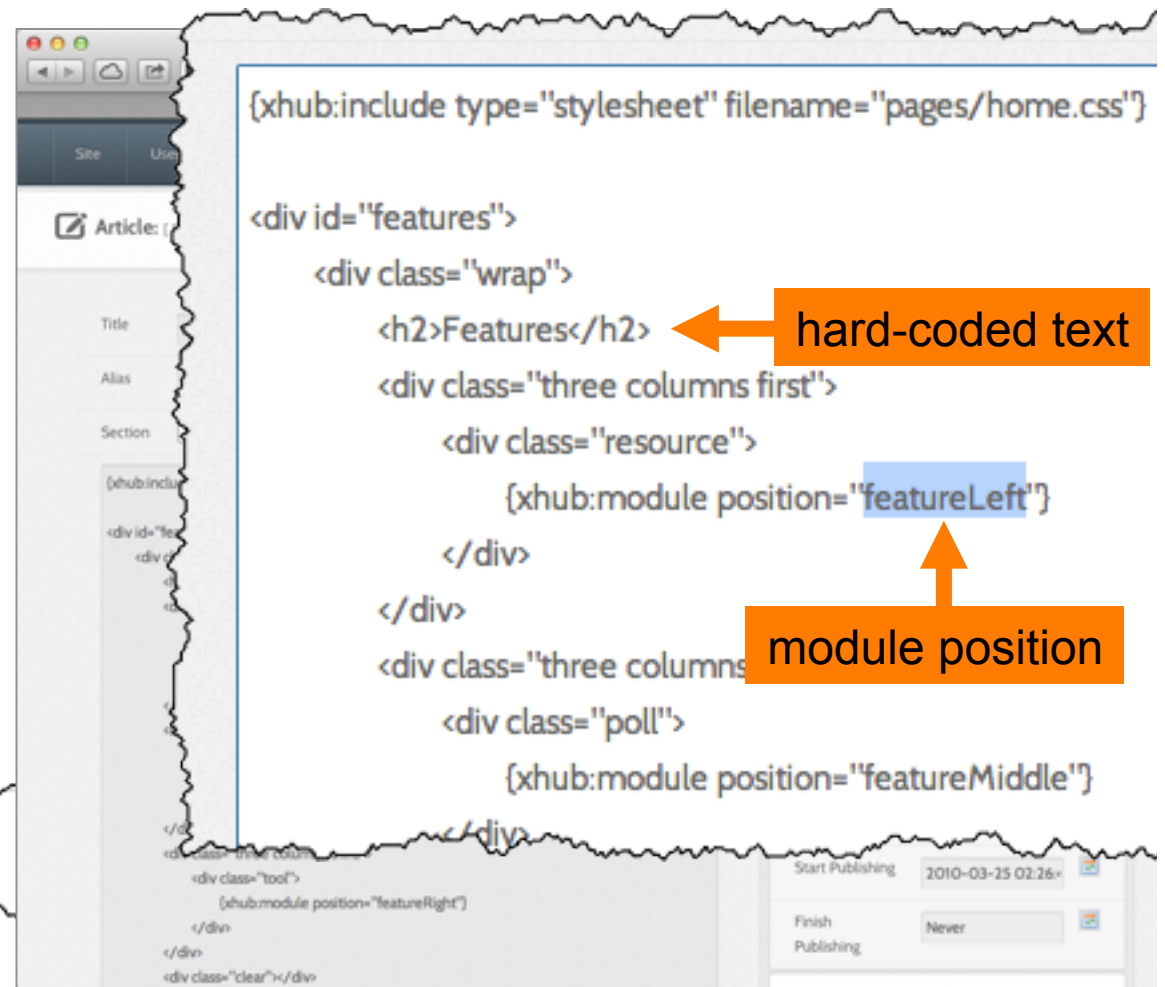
Site Use

Article: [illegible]

Title

Alias

Section

{xhub:include type="stylesheet" filename="pages/home.css"}

<div id="features">
<div class="wrap">
<h2>Features</h2>
<div class="three columns first">
<div class="resource">
{xhub:module position="featureLeft"}
</div>
</div>
<div class="three columns
<div class="poll">
{xhub:module position="featureMiddle"}
</div>

hard-coded text

module position

<div class="three columns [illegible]
<div class="tool">
{xhub:module position="featureRight"}
</div>
</div>
<div class="clear"></div>

Start Publishing 2010-03-25 02:26:

Finish Publishing Never